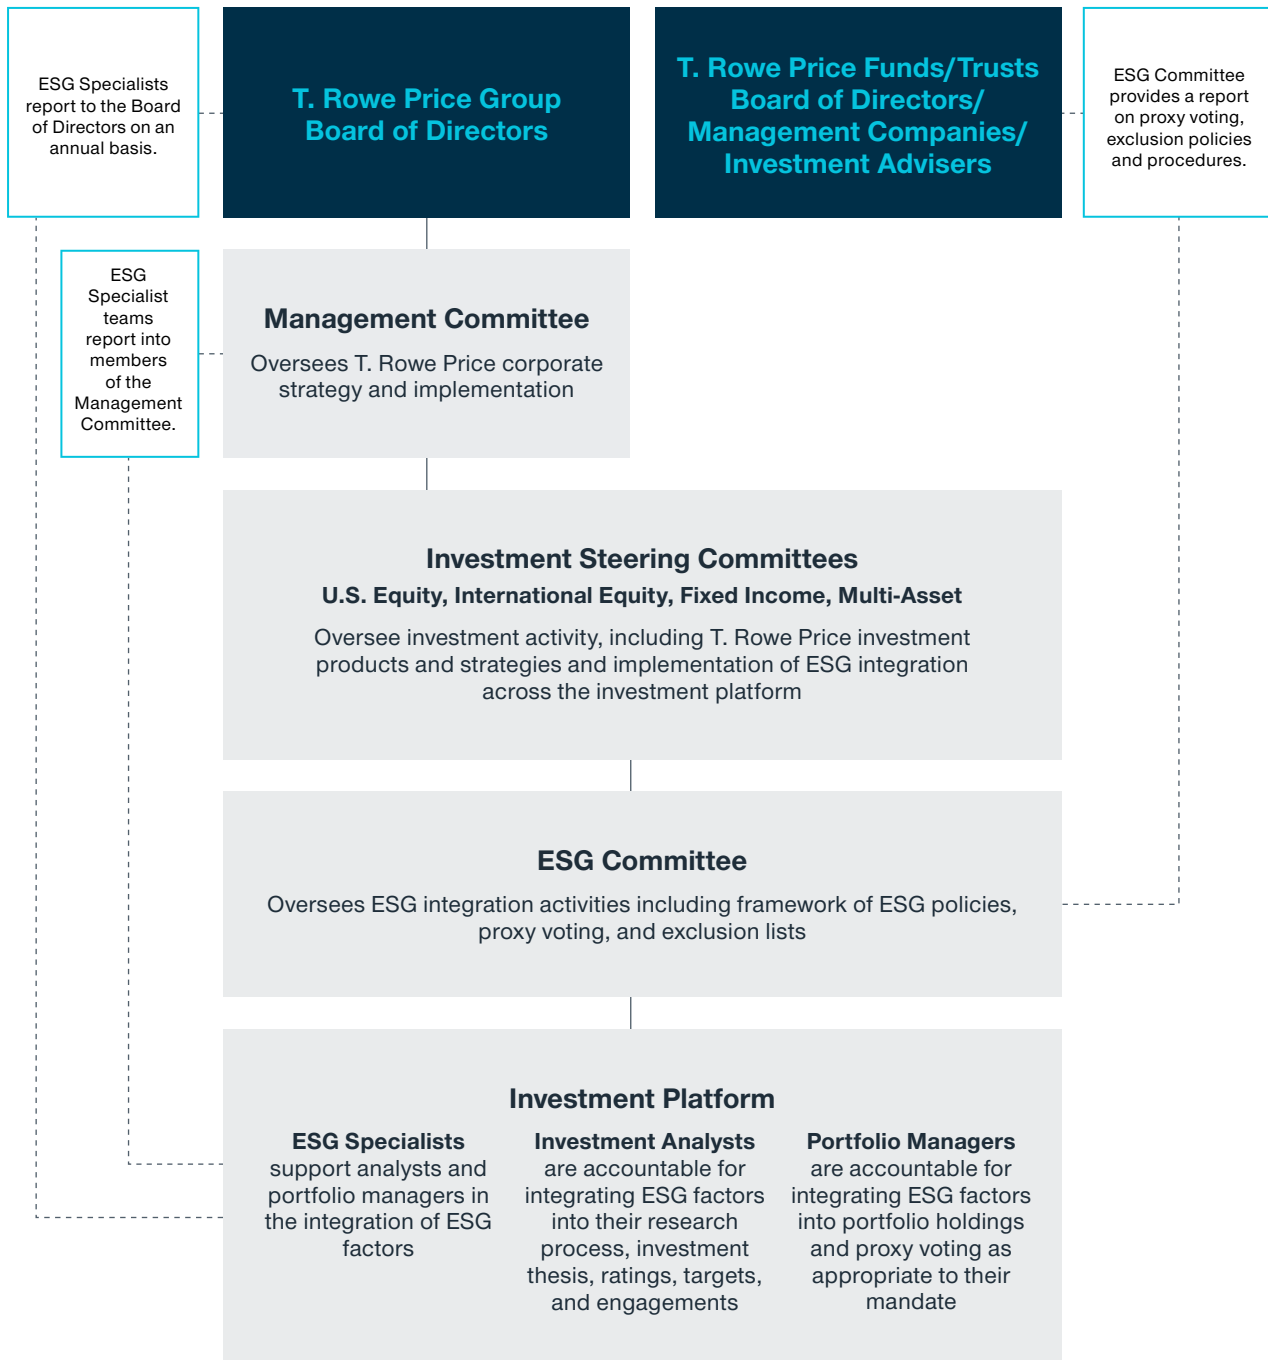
ESG Specialists report to the Board of Directors on an annual basis.

T. Rowe Price Group Board of Directors

T. Rowe Price Funds/Trusts Board of Directors/ Management Companies/ Investment Advisers

ESG Committee provides a report on proxy voting, exclusion policies and procedures.

ESG Specialist teams report into members of the Management Committee.

Management Committee

Oversees T. Rowe Price corporate strategy and implementation

Investment Steering Committees

U.S. Equity, International Equity, Fixed Income, Multi-Asset

Oversee investment activity, including T. Rowe Price investment products and strategies and implementation of ESG integration across the investment platform

ESG Committee

Oversees ESG integration activities including framework of ESG policies, proxy voting, and exclusion lists

Investment Platform

ESG Specialists support analysts and portfolio managers in the integration of ESG factors

Investment Analysts are accountable for integrating ESG factors into their research process, investment thesis, ratings, targets, and engagements

Portfolio Managers are accountable for integrating ESG factors into portfolio holdings and proxy voting as appropriate to their mandate